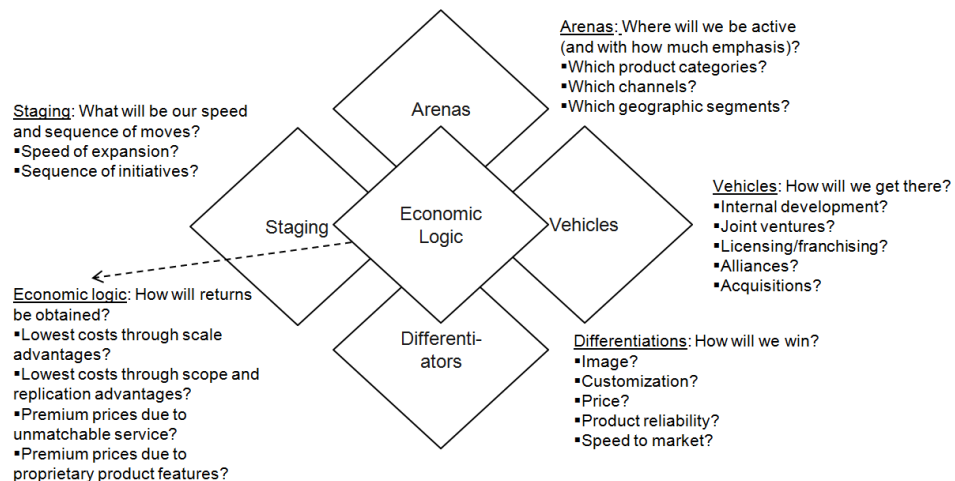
Arenas: Where will we be active (and with how much emphasis)?
▪Which product categories?
▪Which channels?
▪Which geographic segments?

Staging: What will be our speed and sequence of moves?
▪Speed of expansion?
▪Sequence of initiatives?

Arenas

Staging

Economic Logic

Vehicles

Differentiators

Vehicles: How will we get there?
▪Internal development?
▪Joint ventures?
▪Licensing/franchising?
▪Alliances?
▪Acquisitions?

Economic logic: How will returns be obtained?
▪Lowest costs through scale advantages?
▪Lowest costs through scope and replication advantages?
▪Premium prices due to unmatchable service?
▪Premium prices due to proprietary product features?

Differentiations: How will we win?
▪Image?
▪Customization?
▪Price?
▪Product reliability?
▪Speed to market?